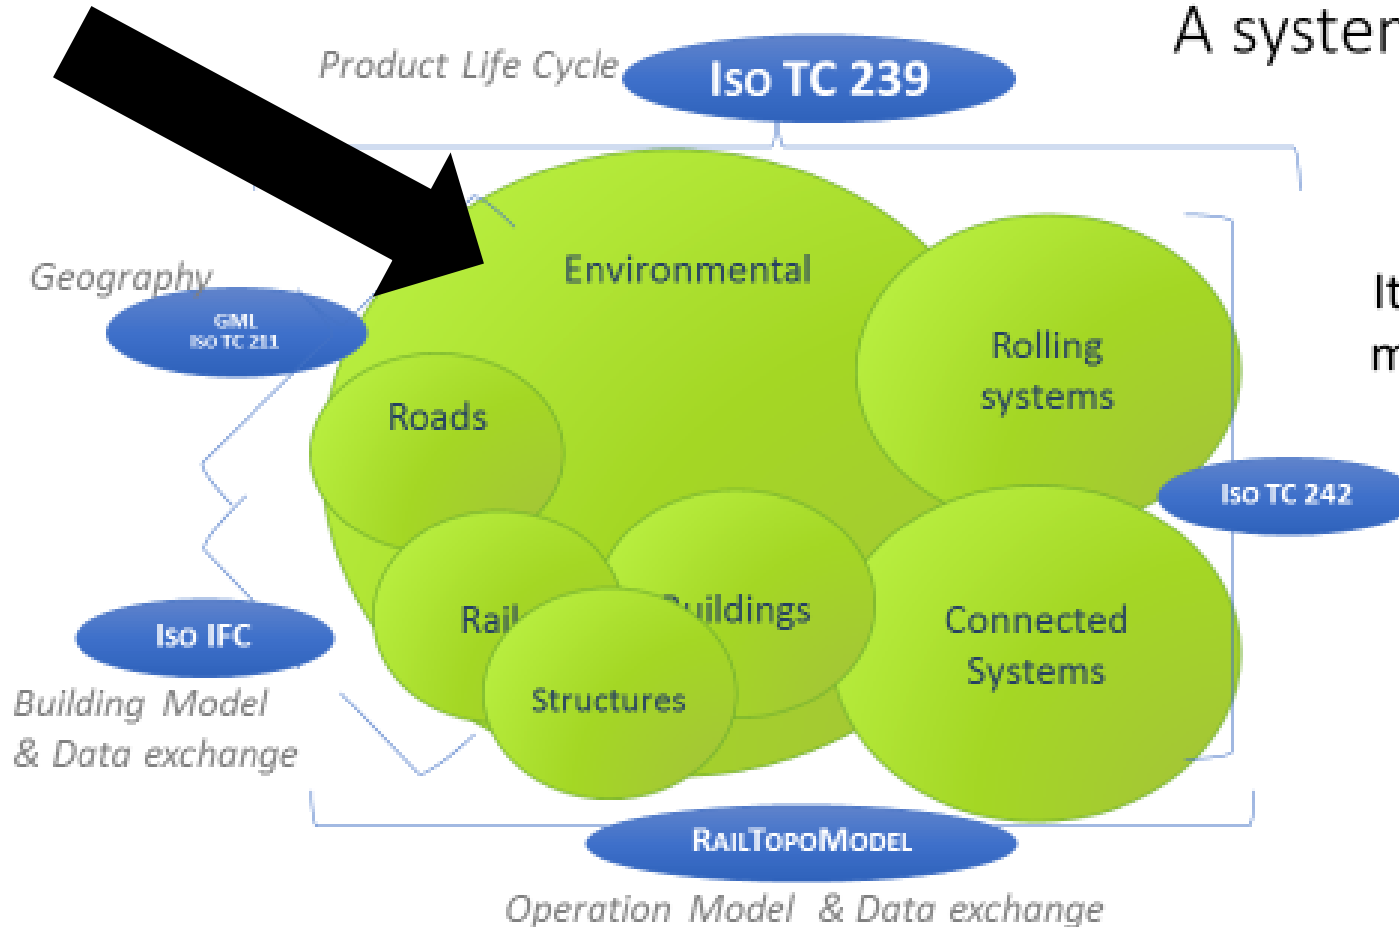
A syster

Product Life Cycle

Iso TC 239

Geography

GML
ISO TC 211

Environmental

Rolling systems

It
m

Roads

Iso TC 242

Rail

Buildings

Connected Systems

Structures

Iso IFC

Building Model & Data exchange

RailTopoModel

Operation Model & Data exchange